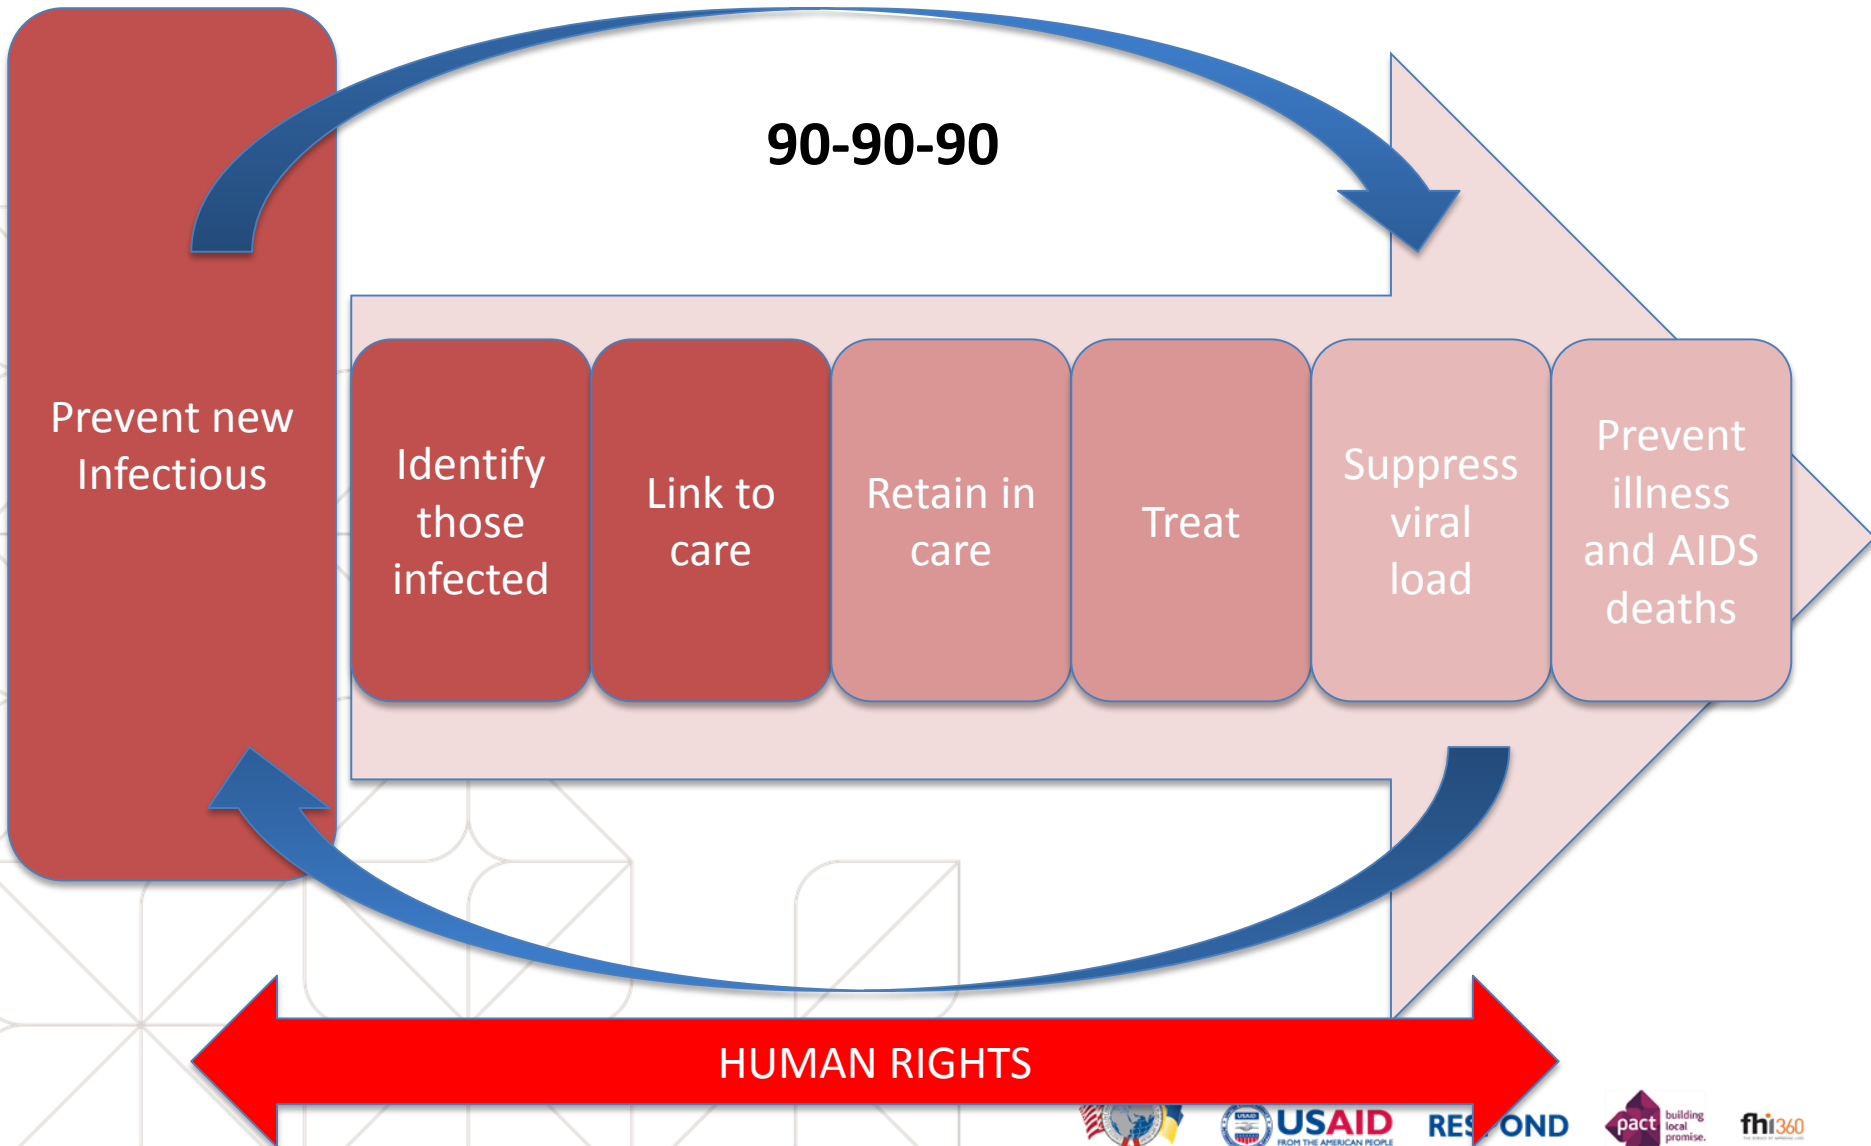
90-90-90

Prevent new Infectious

Identify those infected

Link to care

Retain in care

Treat

Suppress viral load

Prevent illness and AIDS deaths

HUMAN RIGHTS

USAID
FROM THE AMERICAN PEOPLE

RES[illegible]OND

pact building local promise.

fhi360